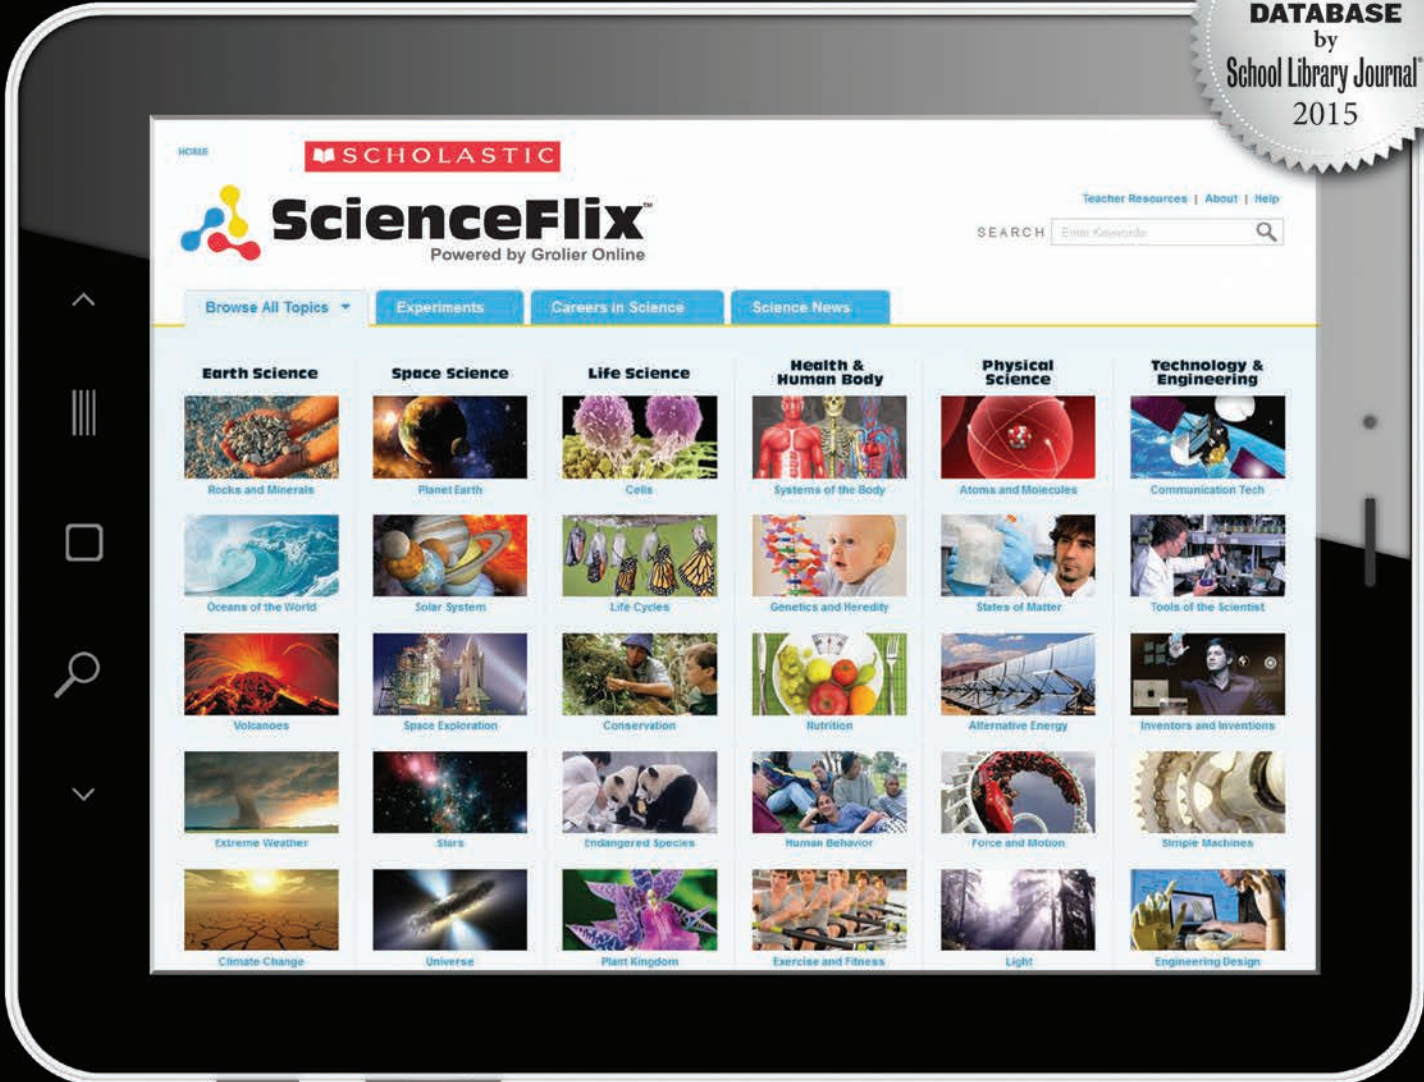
DATABASE
by
School Library Journal®
2015

HOME

SCHOLASTIC

ScienceFlix™
Powered by Grolier Online

Teacher Resources | About | Help

SEARCH Enter Keywords

Browse All Topics Experiments Careers in Science Science News

| Earth Science | Space Science | Life Science | Health & Human Body | Physical Science | Technology & Engineering |
|---|---|---|---|---|---|
| Rocks and Minerals | Planet Earth | Cells | Systems of the Body | Atoms and Molecules | Communication Tech |
| Oceans of the World | Solar System | Life Cycles | Genetics and Heredity | States of Matter | Tools of the Scientist |
| Volcanoes | Space Exploration | Conservation | Nutrition | Alternative Energy | Inventors and Inventions |
| Extreme Weather | Stars | Endangered Species | Human Behavior | Force and Motion | Simple Machines |
| Climate Change | Universe | Plant Kingdom | Exercise and Fitness | Light | Engineering Design |